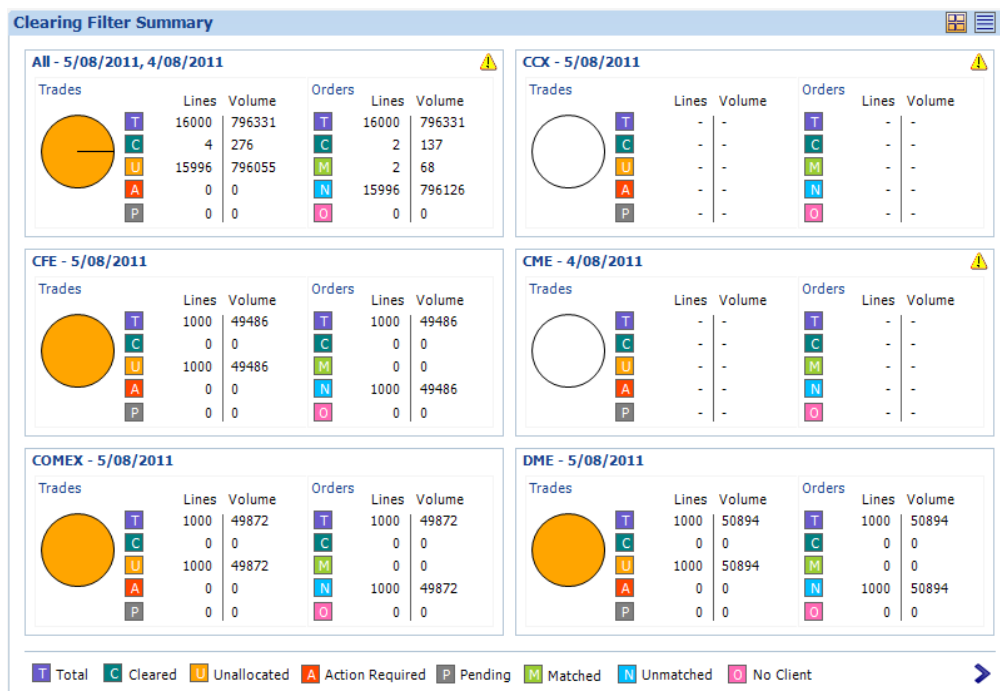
Clearing Filter Summary

All - 5/08/2011, 4/08/2011

Trades

| | Lines | Volume |
|---|---|---|
| T | 16000 | 796331 |
| C | 4 | 276 |
| U | 15996 | 796055 |
| A | 0 | 0 |
| P | 0 | 0 |

Orders

| | Lines | Volume |
|---|---|---|
| T | 16000 | 796331 |
| C | 2 | 137 |
| M | 2 | 68 |
| N | 15996 | 796126 |
| O | 0 | 0 |

CCX - 5/08/2011

Trades

| | Lines | Volume |
|---|---|---|
| T | - | - |
| C | - | - |
| U | - | - |
| A | - | - |
| P | - | - |

Orders

| | Lines | Volume |
|---|---|---|
| T | - | - |
| C | - | - |
| M | - | - |
| N | - | - |
| O | - | - |

CFE - 5/08/2011

Trades

| | Lines | Volume |
|---|---|---|
| T | 1000 | 49486 |
| C | 0 | 0 |
| U | 1000 | 49486 |
| A | 0 | 0 |
| P | 0 | 0 |

Orders

| | Lines | Volume |
|---|---|---|
| T | 1000 | 49486 |
| C | 0 | 0 |
| M | 0 | 0 |
| N | 1000 | 49486 |
| O | 0 | 0 |

CME - 4/08/2011

Trades

| | Lines | Volume |
|---|---|---|
| T | - | - |
| C | - | - |
| U | - | - |
| A | - | - |
| P | - | - |

Orders

| | Lines | Volume |
|---|---|---|
| T | - | - |
| C | - | - |
| M | - | - |
| N | - | - |
| O | - | - |

COMEX - 5/08/2011

Trades

| | Lines | Volume |
|---|---|---|
| T | 1000 | 49872 |
| C | 0 | 0 |
| U | 1000 | 49872 |
| A | 0 | 0 |
| P | 0 | 0 |

Orders

| | Lines | Volume |
|---|---|---|
| T | 1000 | 49872 |
| C | 0 | 0 |
| M | 0 | 0 |
| N | 1000 | 49872 |
| O | 0 | 0 |

DME - 5/08/2011

Trades

| | Lines | Volume |
|---|---|---|
| T | 1000 | 50894 |
| C | 0 | 0 |
| U | 1000 | 50894 |
| A | 0 | 0 |
| P | 0 | 0 |

Orders

| | Lines | Volume |
|---|---|---|
| T | 1000 | 50894 |
| C | 0 | 0 |
| M | 0 | 0 |
| N | 1000 | 50894 |
| O | 0 | 0 |

T Total C Cleared U Unallocated A Action Required P Pending M Matched N Unmatched O No Client